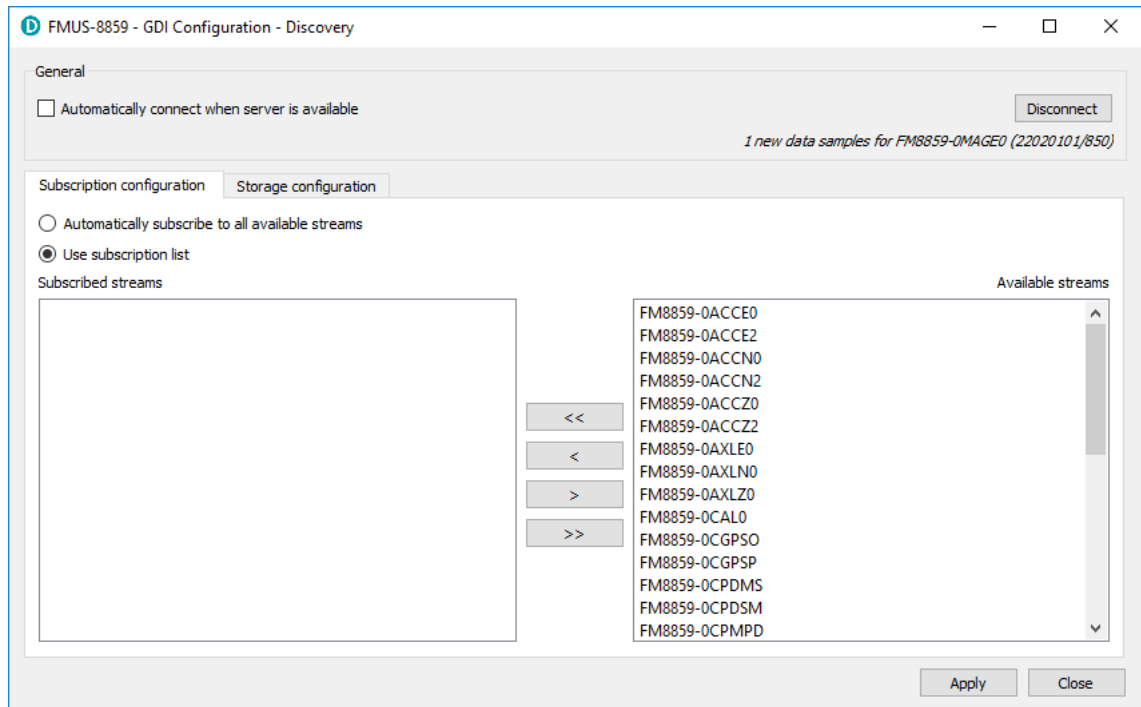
FMUS-8859 - GDI Configuration - Discovery

General

Automatically connect when server is available

Disconnect

1 new data samples for FM8859-0MAGE0 (22020101/850)

Subscription configuration

Storage configuration

Automatically subscribe to all available streams

Use subscription list

Subscribed streams

Available streams

<<

<

>

>>

FM8859-0ACCE0
FM8859-0ACCE2
FM8859-0ACCN0
FM8859-0ACCN2
FM8859-0ACCZ0
FM8859-0ACCZ2
FM8859-0AXLE0
FM8859-0AXLN0
FM8859-0AXLZ0
FM8859-0CAL0
FM8859-0CGPSO
FM8859-0CGPSP
FM8859-0CPDMS
FM8859-0CPDSM
FM8859-0CPMPD

Apply

Close